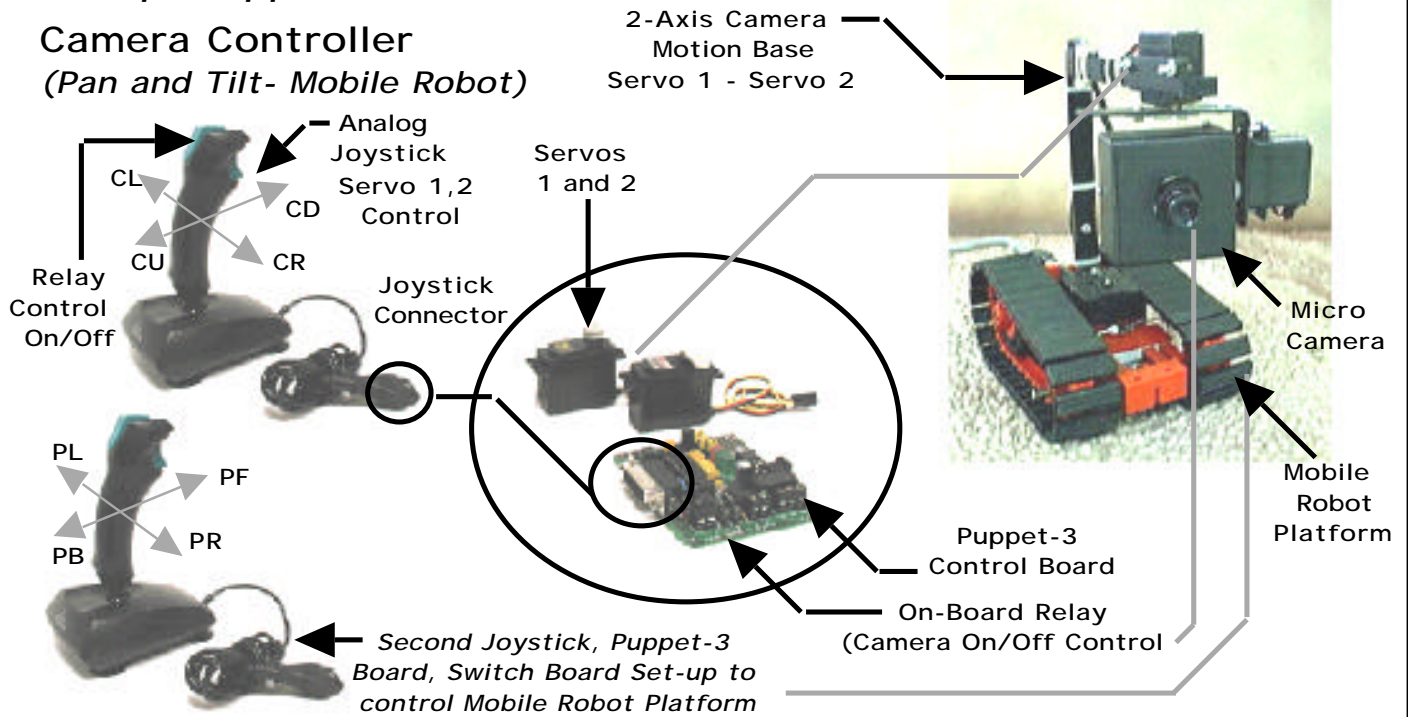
Camera Controller
(Pan and Tilt- Mobile Robot)

2-Axis Camera Motion Base Servo 1 - Servo 2

Analog Joystick Servo 1,2 Control

CL
CD
CU
CR

Relay Control On/Off

Joystick Connector

Servos 1 and 2

Micro Camera

Mobile Robot Platform

PL
PF
PB
PR

Puppet-3 Control Board

On-Board Relay (Camera On/Off Control

Second Joystick, Puppet-3 Board, Switch Board Set-up to control Mobile Robot Platform